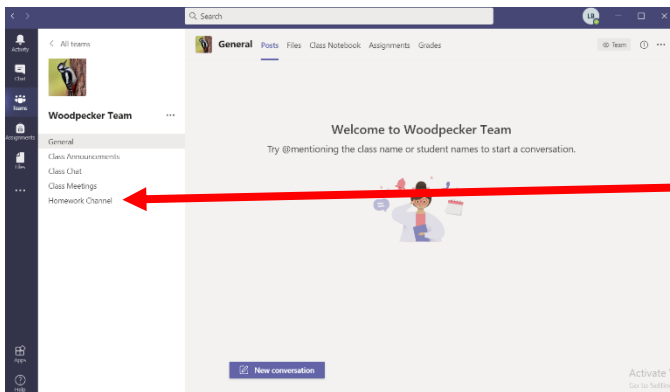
Search

LB

Activity

Chat

Teams

Assignments

Files

...

Apps

Help

< All teams

Woodpecker Team ...

General

Class Announcements

Class Chat

Class Meetings

Homework Channel

General Posts Files Class Notebook Assignments Grades

Team

Welcome to Woodpecker Team

Try @mentioning the class name or student names to start a conversation.

New conversation

Activate
Go to Settin